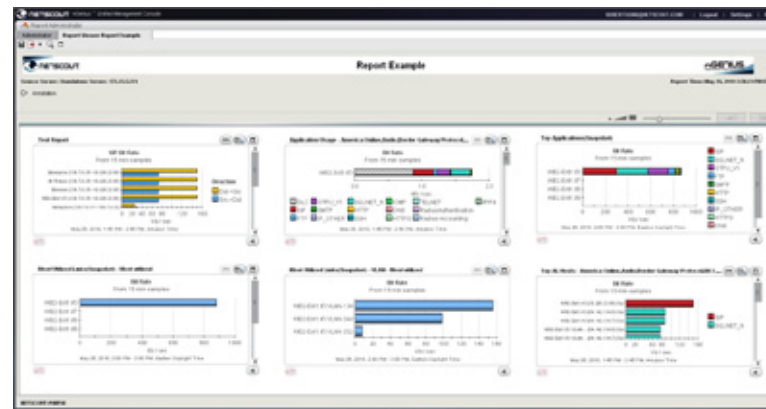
NETSCOUT nGenius

Report Example

Report Example

nGenius

Test Report

Bit Rate

Application Usage

Bit Rate

Top Applications (Snapshot)

Bit Rate

Most Utilized Links (Snapshot) - Most utilized

Bit Rate

Most Utilized Links (Snapshot) - VLAN - Most utilized

Bit Rate

Top AL Hosts

Bit Rate

NETSCOUT